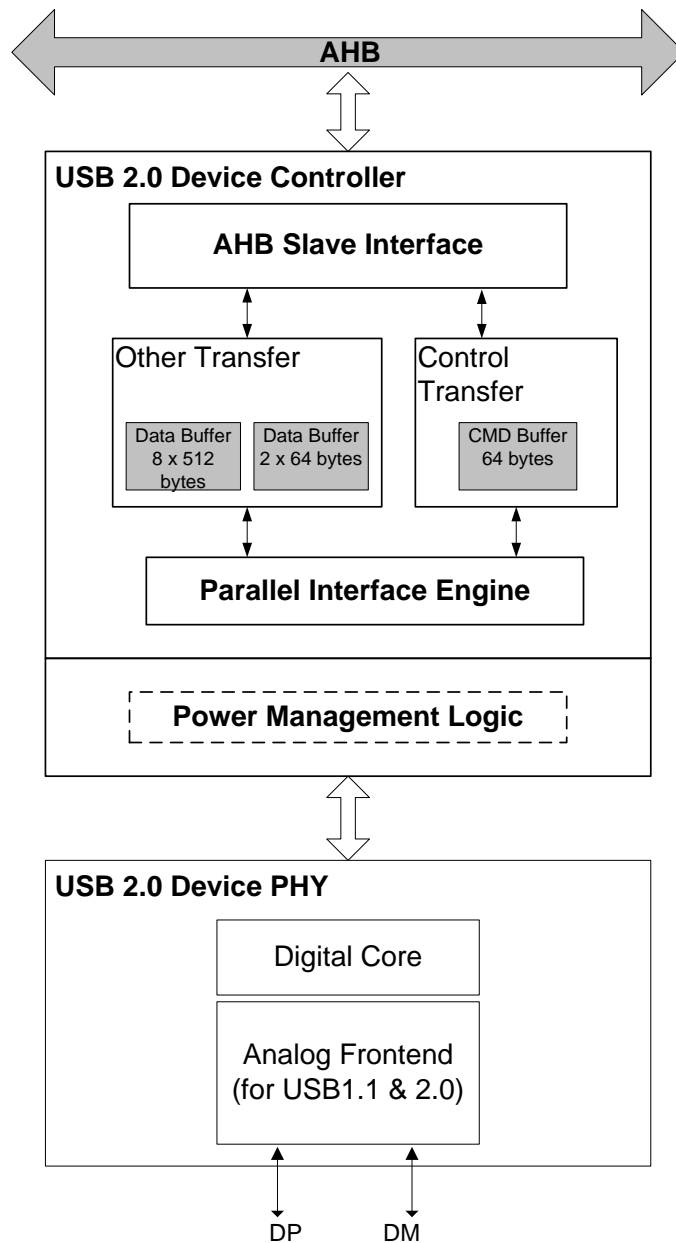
AHB

USB 2.0 Device Controller

AHB Slave Interface

Other Transfer

Data Buffer 8 x 512 bytes

Data Buffer 2 x 64 bytes

Control Transfer

CMD Buffer 64 bytes

Parallel Interface Engine

Power Management Logic

USB 2.0 Device PHY

Digital Core

Analog Frontend (for USB1.1 & 2.0)

DP

DM